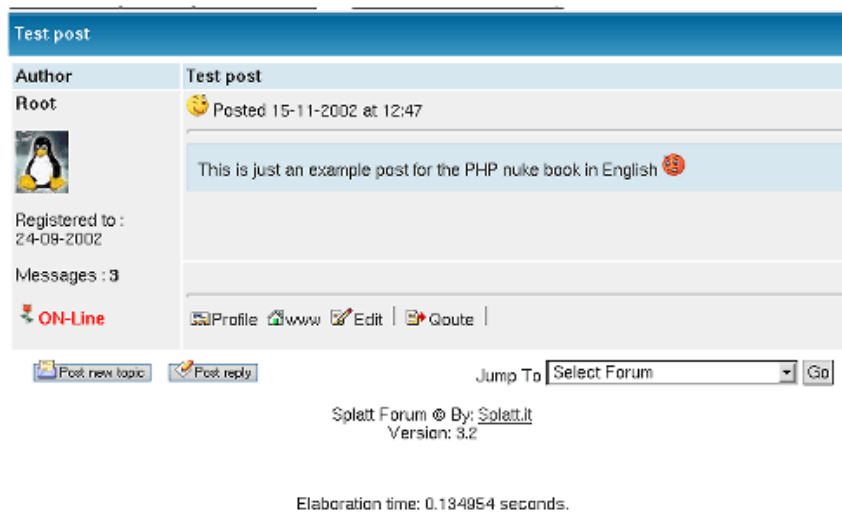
Test post

| Author | Test post |
|---|---|
| Root | Posted 15-11-2002 at 12:47 |
| | This is just an example post for the PHP nuke book in English |
| Registered to : 24-09-2002 | |
| Messages : 3 | |
| ON-Line | Profile www Edit Qoute |

Post new topic Post reply

Jump To Select Forum Go

Splatt Forum © By: Splatt.it
Version: 3.2

Elaboration time: 0.134954 seconds.